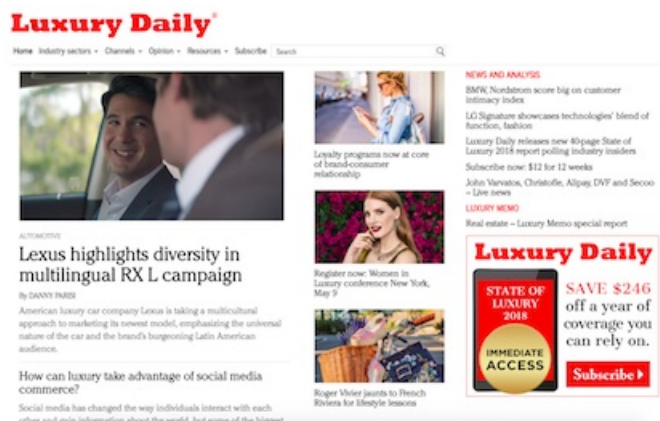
Luxury Daily®

Home Industry sectors ▾ Channels ▾ Opinion ▾ Resources ▾ Subscribe Search

AUTOMOTIVE

Lexus highlights diversity in multilingual RX L campaign

By DANNY PARISI

American luxury car company Lexus is taking a multicultural approach to marketing its newest model, emphasizing the universal nature of the car and the brand's burgeoning Latin American audience.

How can luxury take advantage of social media commerce?

Social media has changed the way individuals interact with each other and gain information about the world, but some of the biggest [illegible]

Loyalty programs now at core of brand-consumer relationship

Register now: Women in Luxury conference New York, May 9

Roger Vivier jaunts to French Riviera for lifestyle lessons

NEWS AND ANALYSIS

BMW, Nordstrom score big on customer intimacy index

LG Signature showcases technologies' blend of function, fashion

Luxury Daily releases new 40-page State of Luxury 2018 report polling industry insiders

Subscribe now: $12 for 12 weeks

John Varvatos, Christofle, Alipay, DVF and Secoo – Live news

LUXURY MEMO

Real estate – Luxury Memo special report

Luxury Daily

STATE OF LUXURY 2018

IMMEDIATE ACCESS

SAVE $246 off a year of coverage you can rely on.

Subscribe ▸